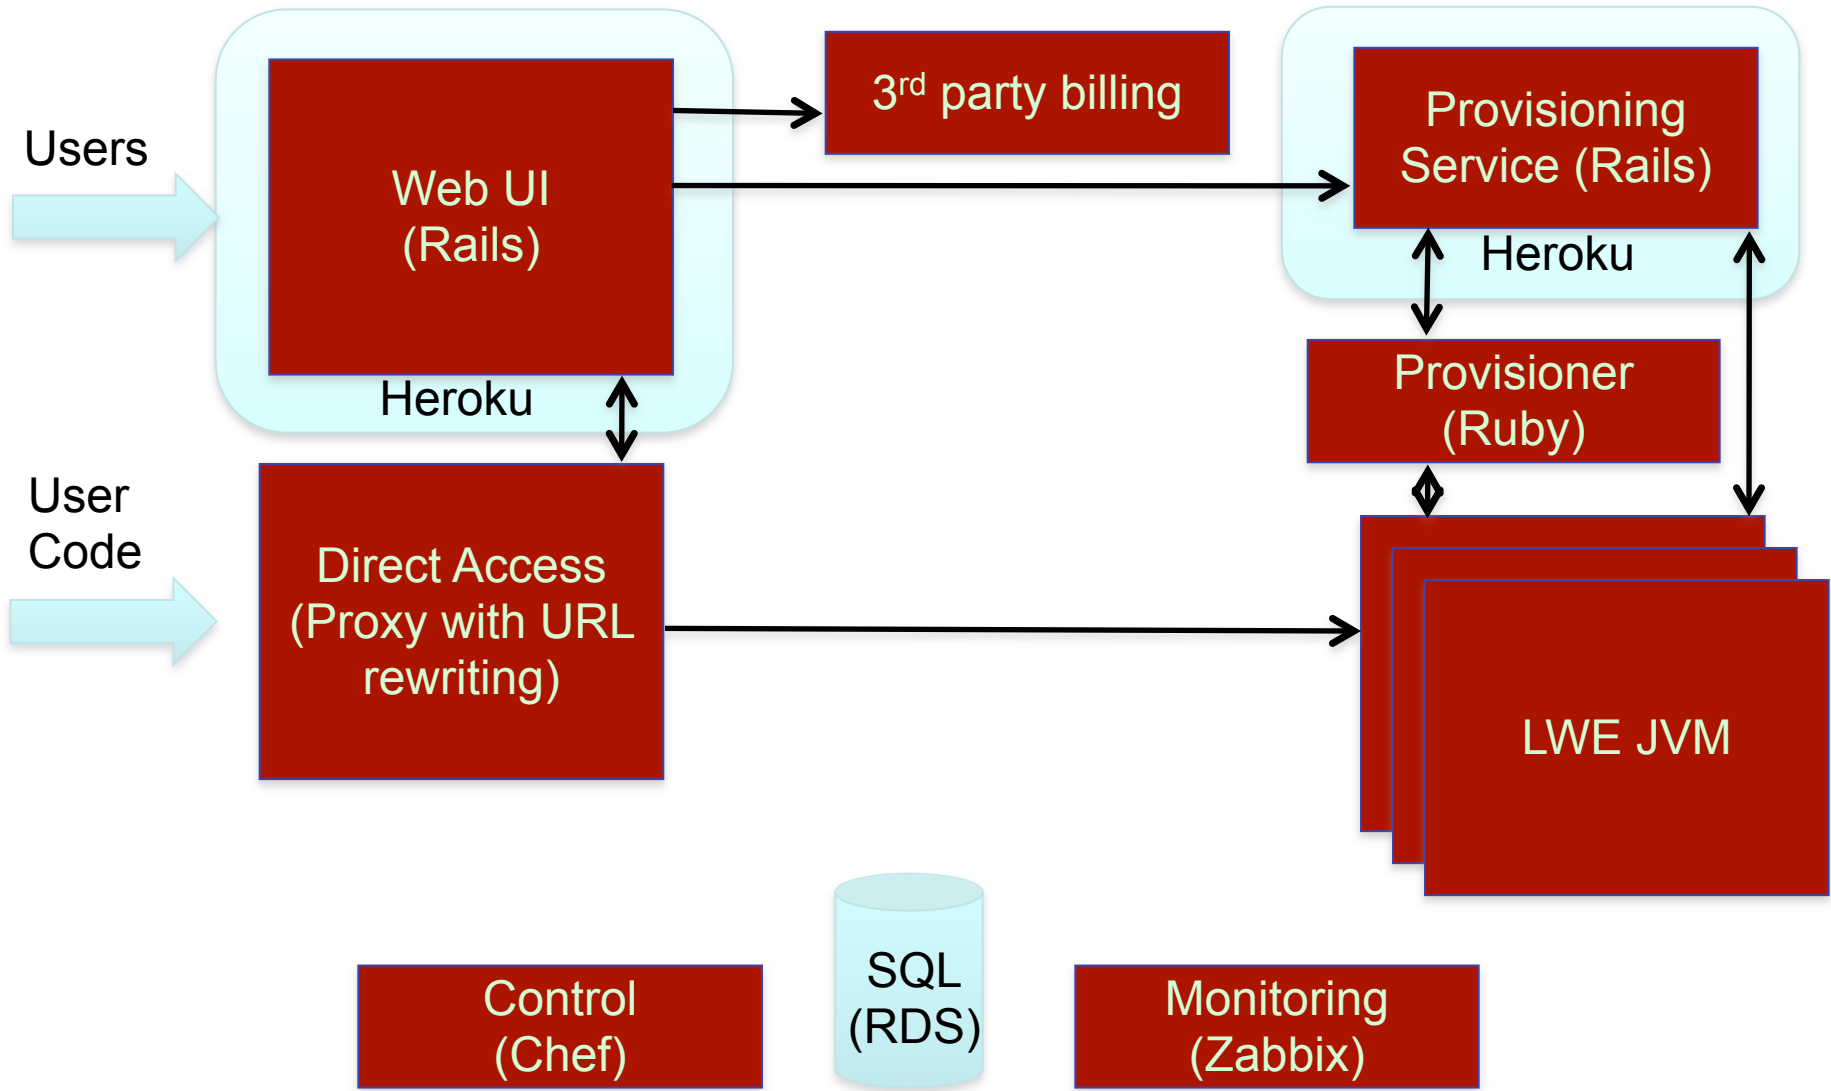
Users

Web UI
(Rails)

Heroku

3$^{rd}$ party billing

Provisioning
Service (Rails)

Heroku

Provisioner
(Ruby)

User
Code

Direct Access
(Proxy with URL
rewriting)

LWE JVM

Control
(Chef)

SQL
(RDS)

Monitoring
(Zabbix)